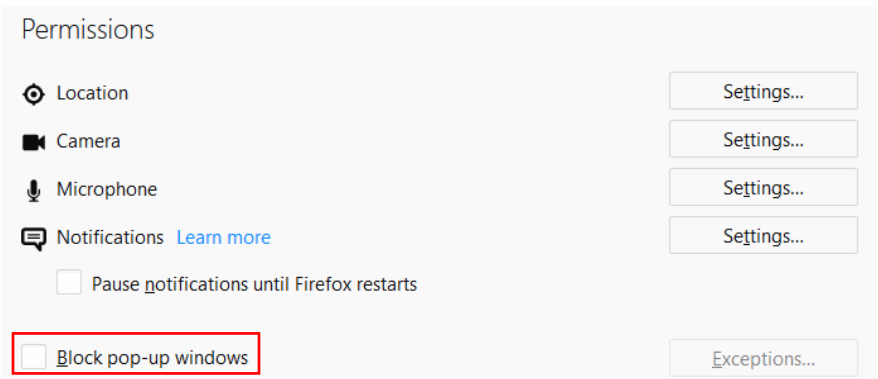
Permissions

Location

Settings...

Camera

Settings...

Microphone

Settings...

Notifications Learn more

Settings...

Pause notifications until Firefox restarts

Block pop-up windows

Exceptions...